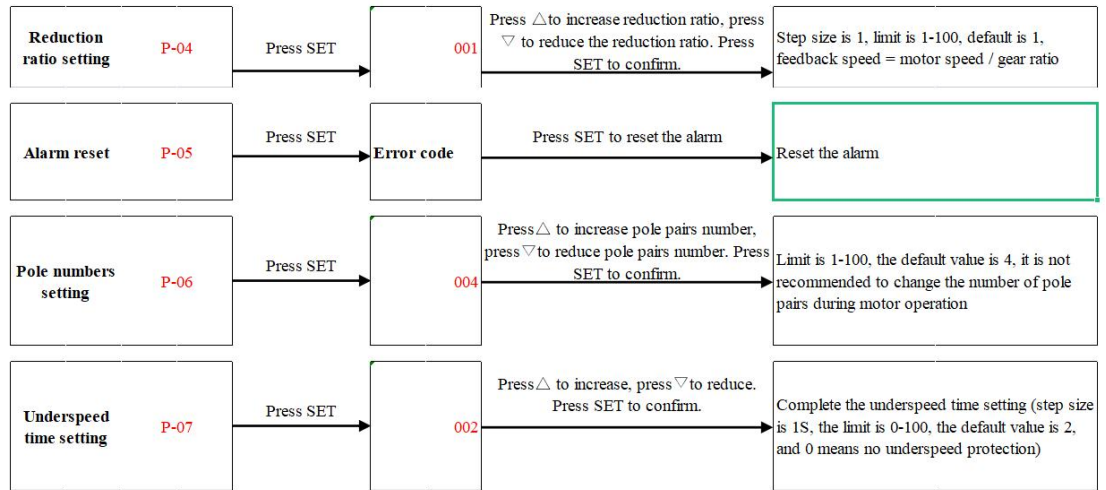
Reduction ratio setting P-04

Press SET

001

Press △to increase reduction ratio, press ▽ to reduce the reduction ratio. Press SET to confirm.

Step size is 1, limit is 1-100, default is 1, feedback speed = motor speed / gear ratio

Alarm reset P-05

Press SET

Error code

Press SET to reset the alarm

Reset the alarm

Pole numbers setting P-06

Press SET

004

Press△ to increase pole pairs number, press▽to reduce pole pairs number. Press SET to confirm.

Limit is 1-100, the default value is 4, it is not recommended to change the number of pole pairs during motor operation

Underspeed time setting P-07

Press SET

002

Press△ to increase, press▽to reduce. Press SET to confirm.

Complete the underspeed time setting (step size is 1S, the limit is 0-100, the default value is 2, and 0 means no underspeed protection)